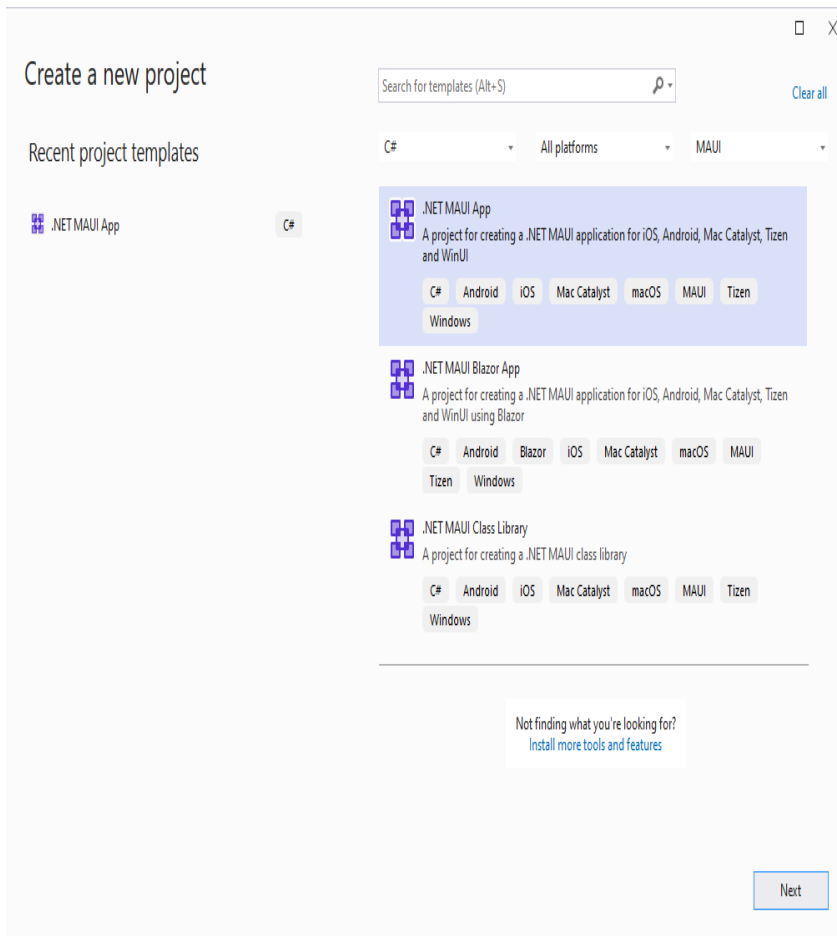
☐ X

Create a new project

Search for templates (Alt+S)

Clear all

Recent project templates

C#

All platforms

MAUI

.NET MAUI App C#

.NET MAUI App
A project for creating a .NET MAUI application for iOS, Android, Mac Catalyst, Tizen and WinUI
C# Android iOS Mac Catalyst macOS MAUI Tizen Windows

.NET MAUI Blazor App
A project for creating a .NET MAUI application for iOS, Android, Mac Catalyst, Tizen and WinUI using Blazor
C# Android Blazor iOS Mac Catalyst macOS MAUI Tizen Windows

.NET MAUI Class Library
A project for creating a .NET MAUI class library
C# Android iOS Mac Catalyst macOS MAUI Tizen Windows

Not finding what you're looking for?
Install more tools and features

Next